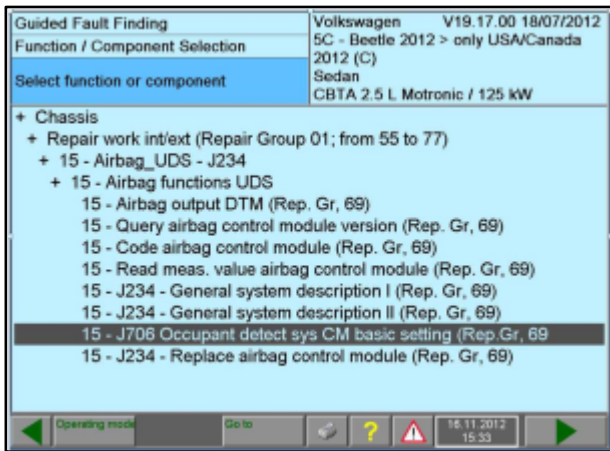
Guided Fault Finding
Function / Component Selection
Select function or component

Volkswagen V19.17.00 18/07/2012
5C - Beetle 2012 > only USA/Canada
2012 (C)
Sedan
CBTA 2.5 L Motronic / 125 kW

+ Chassis
+ Repair work int/ext (Repair Group 01; from 55 to 77)
+ 15 - Airbag_UDS - J234
+ 15 - Airbag functions UDS
15 - Airbag output DTM (Rep. Gr, 69)
15 - Query airbag control module version (Rep. Gr, 69)
15 - Code airbag control module (Rep. Gr, 69)
15 - Read meas. value airbag control module (Rep. Gr, 69)
15 - J234 - General system description I (Rep. Gr, 69)
15 - J234 - General system description II (Rep. Gr, 69)
15 - J706 Occupant detect sys CM basic setting (Rep.Gr, 69
15 - J234 - Replace airbag control module (Rep. Gr, 69)

Operating mode
Go to
?
16.11.2012
15:33